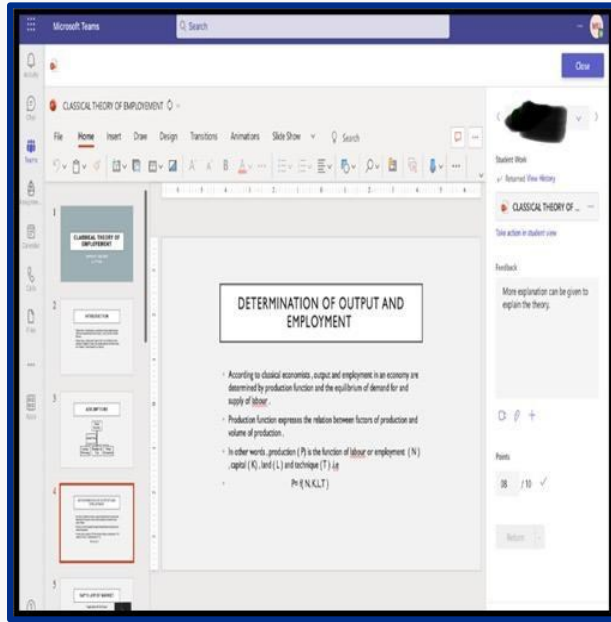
Microsoft Teams

Search

Close

CLASSICAL THEORY OF EMPLOYEMENT

File Home Insert Draw Design Transitions Animations Slide Show Search

1

CLASSICAL THEORY OF EMPLOYEMENT

2

INTRODUCTION

3

ASSUMPTIONS

4

5

DETERMINATION OF OUTPUT AND EMPLOYMENT

According to classical economists , output and employment in an economy are determined by production function and the equilibrium of demand for and supply of labour .

Production function expresses the relation between factors of production and volume of production .

In other words , production ( P ) is the function of labour or employment ( N ) , capital ( K ) , land ( L ) and technique ( T ) i.e

P= f ( N,K,L,T )

Student Work

Returned View History

CLASSICAL THEORY OF ...

Take action in student view

Feedback

More explanation can be given to explain the theory.

Points

08 / 10

Return